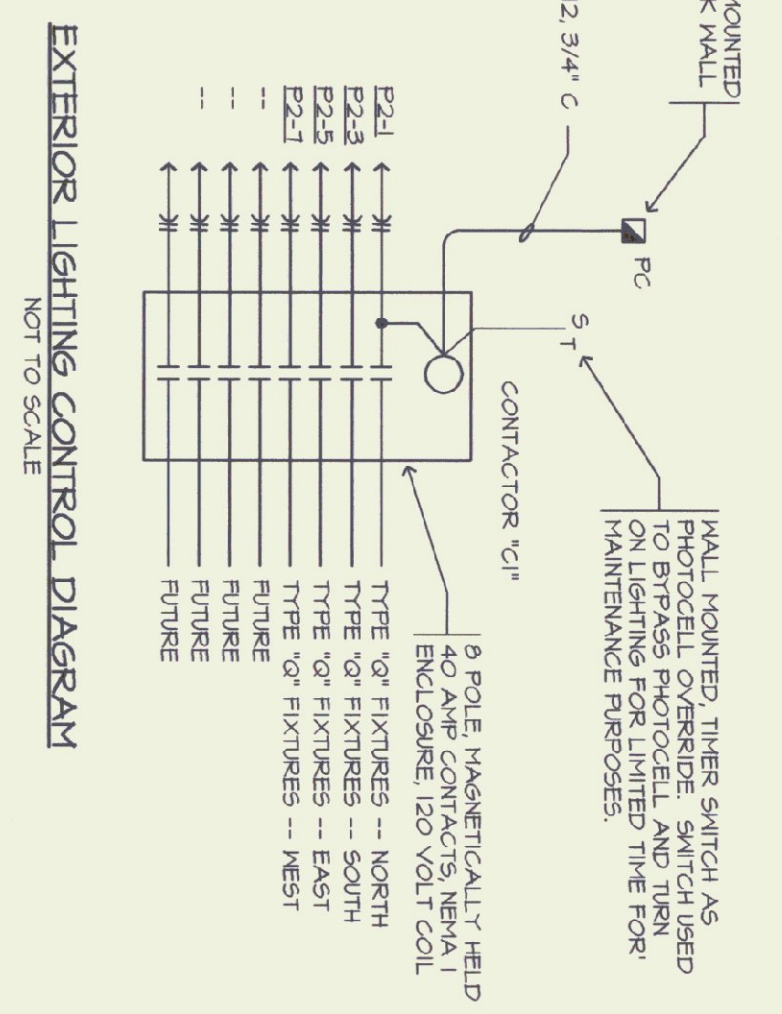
MOUNTED
K WALL

2, 3/4" C

PC

S
T

WALL MOUNTED, TIMER SWITCH AS PHOTOCELL OVERRIDE. SWITCH USED TO BYPASS PHOTOCELL AND TURN ON LIGHTING FOR LIMITED TIME FOR MAINTENANCE PURPOSES.

CONTACTOR "C1"

8 POLE, MAGNETICALLY HELD 40 AMP CONTACTS, NEMA 1 ENCLOSURE, 120 VOLT COIL

P2-1
P2-3
P2-5
P2-7
--
--
--
--

TYPE "Q" FIXTURES -- NORTH
TYPE "Q" FIXTURES -- SOUTH
TYPE "Q" FIXTURES -- EAST
TYPE "Q" FIXTURES -- WEST
FUTURE
FUTURE
FUTURE
FUTURE

EXTERIOR LIGHTING CONTROL DIAGRAM
NOT TO SCALE